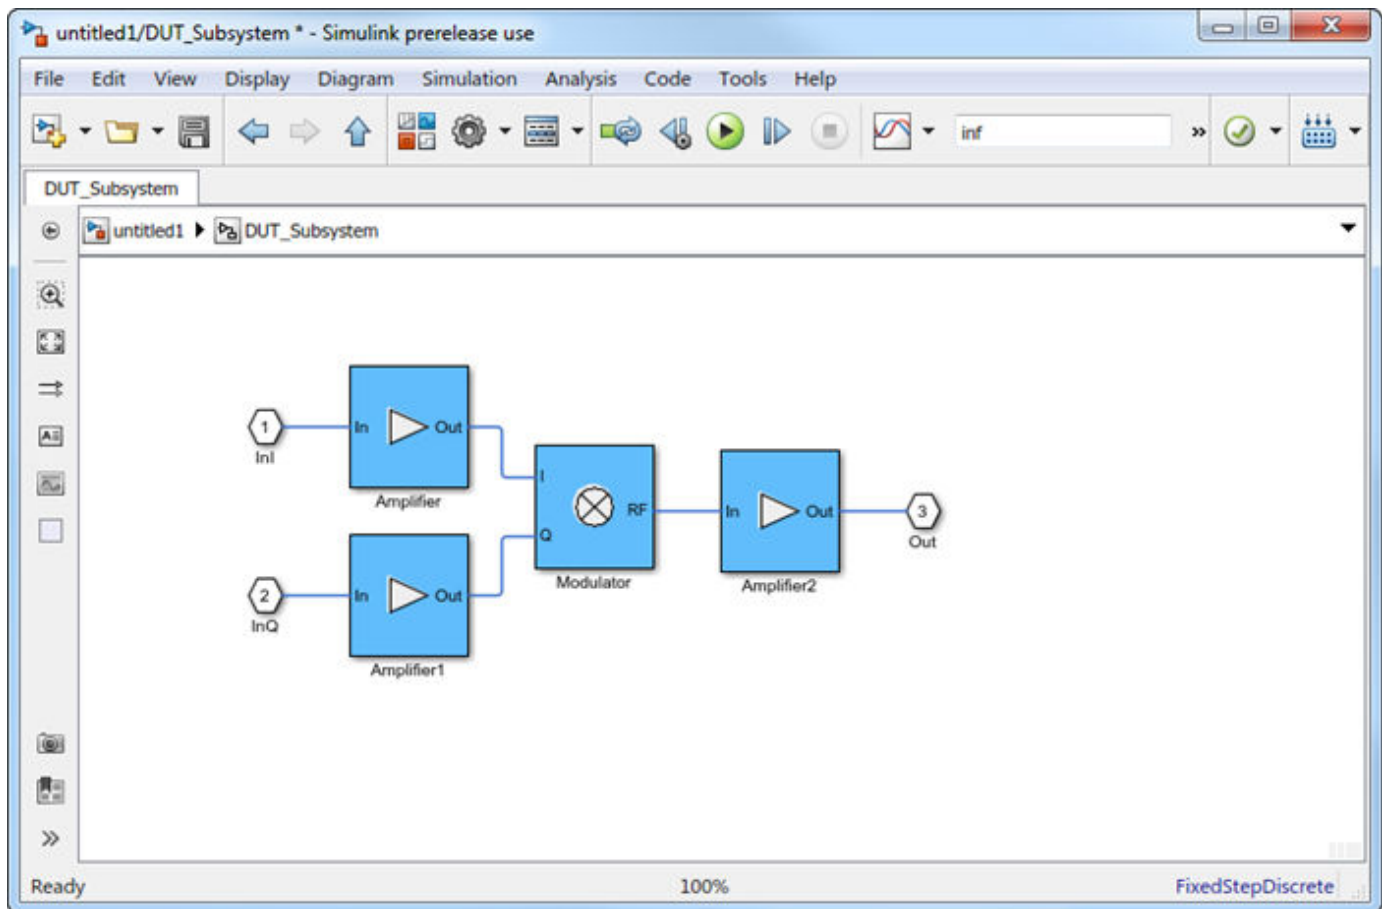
untitled1/DUT_Subsystem * - Simulink prerelease use

File Edit View Display Diagram Simulation Analysis Code Tools Help

inf

DUT_Subsystem

untitled1 ▸ DUT_Subsystem

1
InI

In Out
Amplifier

2
InQ

In Out
Amplifier1

I
Q
RF
Modulator

In Out
Amplifier2

3
Out

Ready 100% FixedStepDiscrete